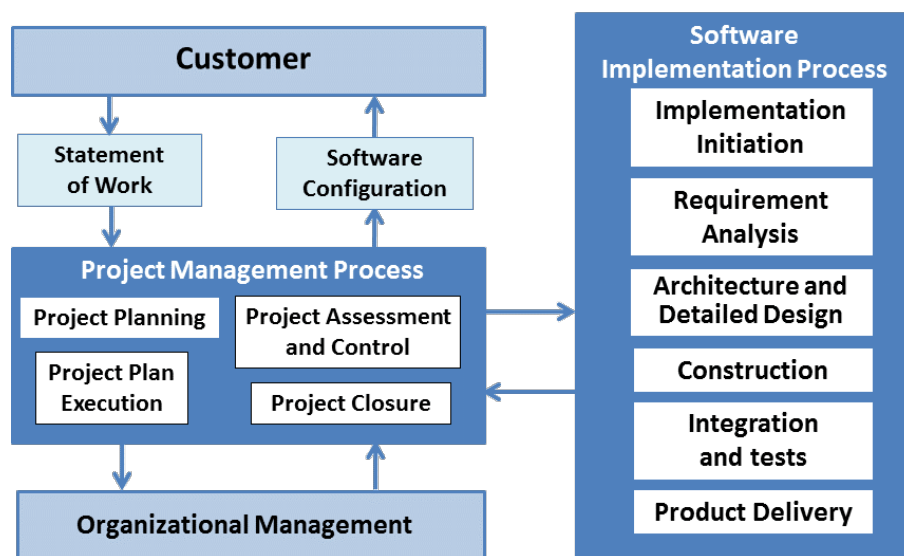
Customer

Statement of Work

Software Configuration

Project Management Process

Project Planning

Project Assessment and Control

Project Plan Execution

Project Closure

Organizational Management

Software Implementation Process

Implementation Initiation

Requirement Analysis

Architecture and Detailed Design

Construction

Integration and tests

Product Delivery